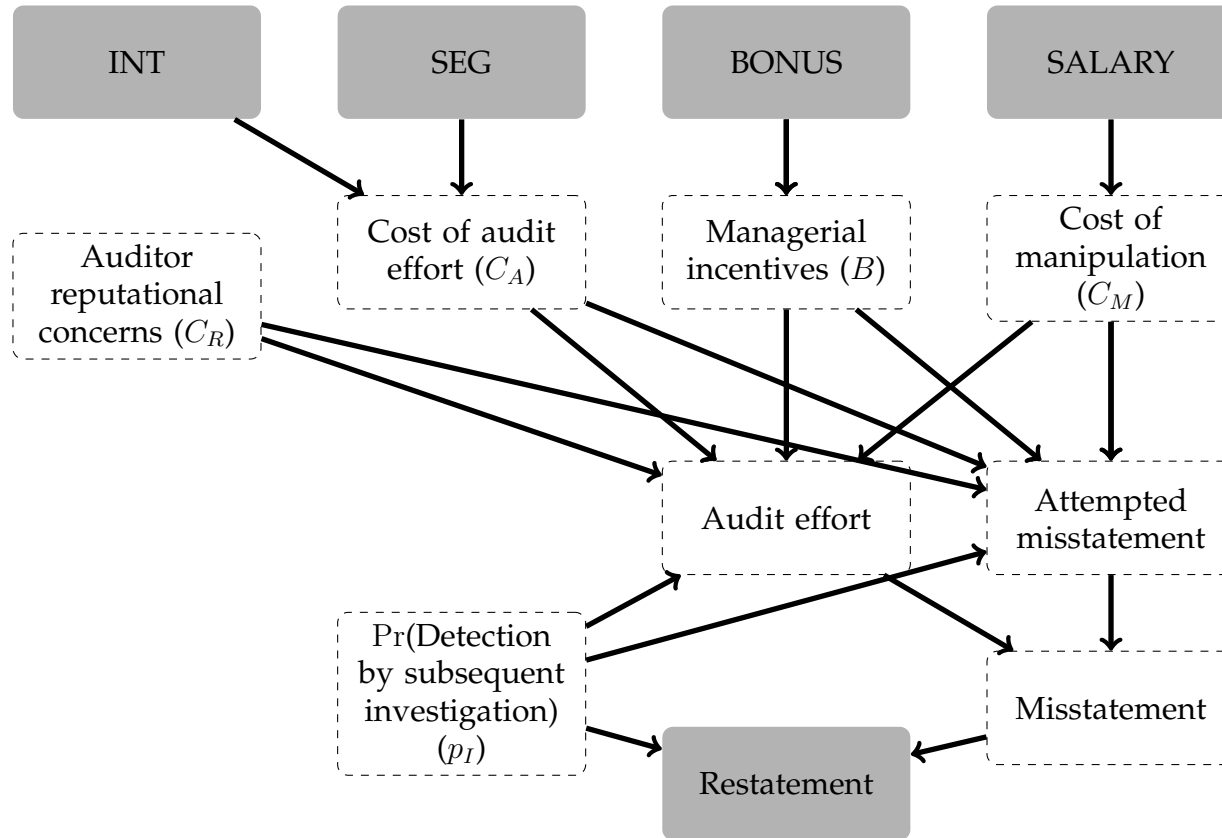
INT

SEG

BONUS

SALARY

Auditor reputational concerns ($C_R$)

Cost of audit effort ($C_A$)

Managerial incentives ($B$)

Cost of manipulation ($C_M$)

Audit effort

Attempted misstatement

Pr(Detection by subsequent investigation) ($p_I$)

Misstatement

Restatement